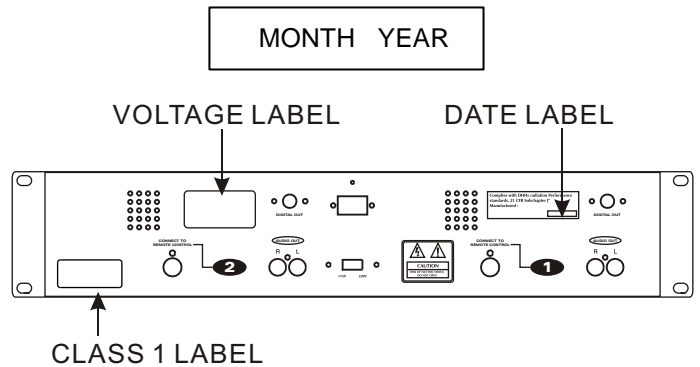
MONTH YEAR

VOLTAGE LABEL

DATE LABEL

DIGITAL OUT

Complies with DHHs radiation Performance standards 21 CFR Subchapter J" Manufactured :

DIGITAL OUT

CONNECT TO REMOTE CONTROL

2

AUDIO OUT

R L

CAUTION

CONNECT TO REMOTE CONTROL

1

AUDIO OUT

R L

CLASS 1 LABEL